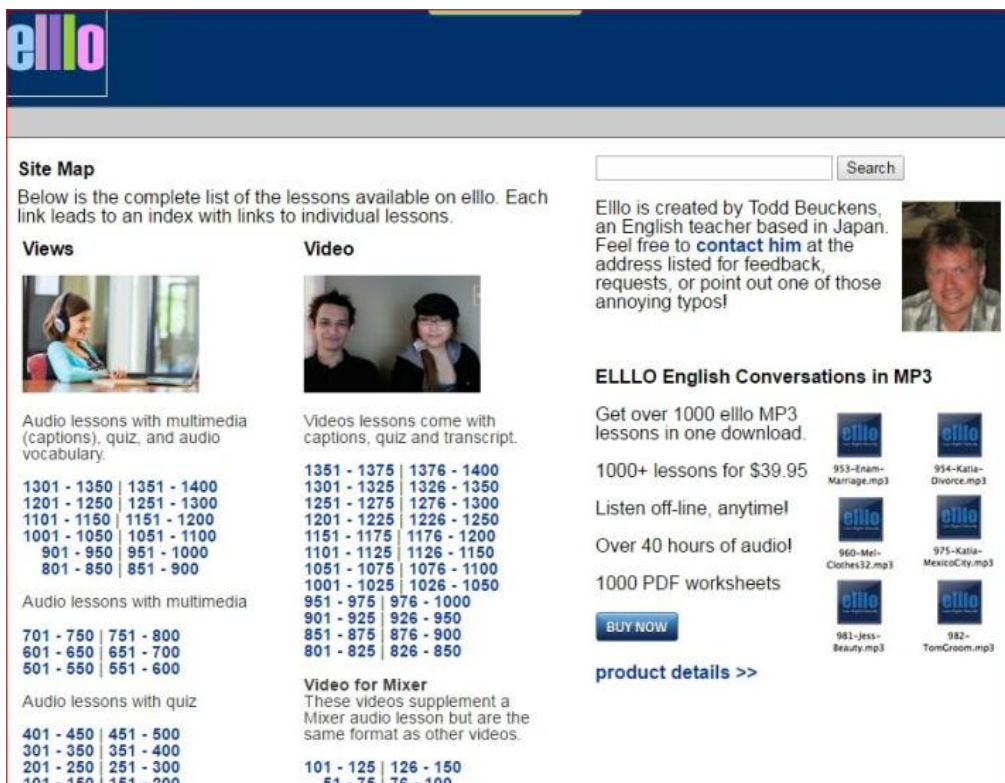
elllo

Site Map

Below is the complete list of the lessons available on elllo. Each link leads to an index with links to individual lessons.

Views

Audio lessons with multimedia (captions), quiz, and audio vocabulary.

1301 - 1350 | 1351 - 1400
1201 - 1250 | 1251 - 1300
1101 - 1150 | 1151 - 1200
1001 - 1050 | 1051 - 1100
901 - 950 | 951 - 1000
801 - 850 | 851 - 900

Audio lessons with multimedia

701 - 750 | 751 - 800
601 - 650 | 651 - 700
501 - 550 | 551 - 600

Audio lessons with quiz

401 - 450 | 451 - 500
301 - 350 | 351 - 400
201 - 250 | 251 - 300
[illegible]

Video

Videos lessons come with captions, quiz and transcript.

1351 - 1375 | 1376 - 1400
1301 - 1325 | 1326 - 1350
1251 - 1275 | 1276 - 1300
1201 - 1225 | 1226 - 1250
1151 - 1175 | 1176 - 1200
1101 - 1125 | 1126 - 1150
1051 - 1075 | 1076 - 1100
1001 - 1025 | 1026 - 1050
951 - 975 | 976 - 1000
901 - 925 | 926 - 950
851 - 875 | 876 - 900
801 - 825 | 826 - 850

Video for Mixer
These videos supplement a Mixer audio lesson but are the same format as other videos.

101 - 125 | 126 - 150
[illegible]

Search

Elllo is created by Todd Beuckens, an English teacher based in Japan. Feel free to contact him at the address listed for feedback, requests, or point out one of those annoying typos!

ELLLO English Conversations in MP3

Get over 1000 elllo MP3 lessons in one download.

1000+ lessons for $39.95

Listen off-line, anytime!

Over 40 hours of audio!

1000 PDF worksheets

BUY NOW

product details >>

elllo 953-Enam-Marriage.mp3
elllo 954-Katia-Divorce.mp3
elllo 960-Mel-Clothes32.mp3
elllo 975-Katia-MexicoCity.mp3
elllo 981-Jess-Beauty.mp3
elllo 982-TomGroom.mp3